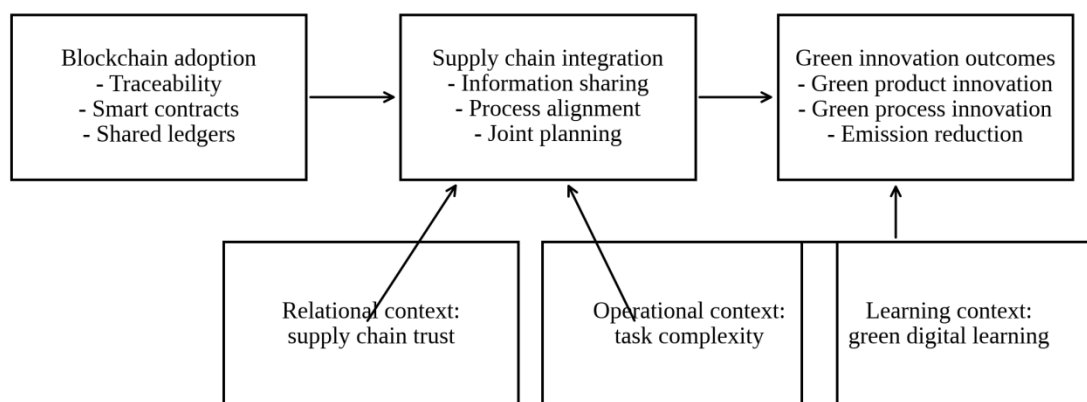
Blockchain adoption
- Traceability
- Smart contracts
- Shared ledgers

Supply chain integration
- Information sharing
- Process alignment
- Joint planning

Green innovation outcomes
- Green product innovation
- Green process innovation
- Emission reduction

Relational context: supply chain trust

Operational context: task complexity

Learning context: green digital learning